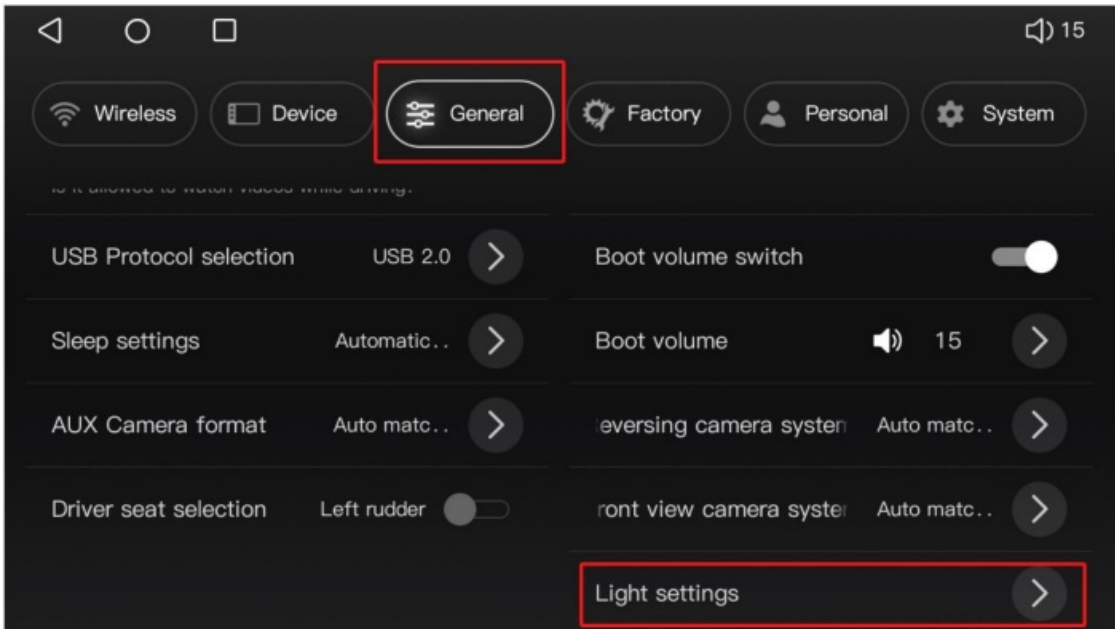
15

Wireless
Device
General
Factory
Personal
System

Is it allowed to watch videos while driving?

USB Protocol selection USB 2.0
Sleep settings Automatic..
AUX Camera format Auto matc..
Driver seat selection Left rudder

Boot volume switch
Boot volume 15
leversing camera systen Auto matc..
ront view camera syste Auto matc..
Light settings